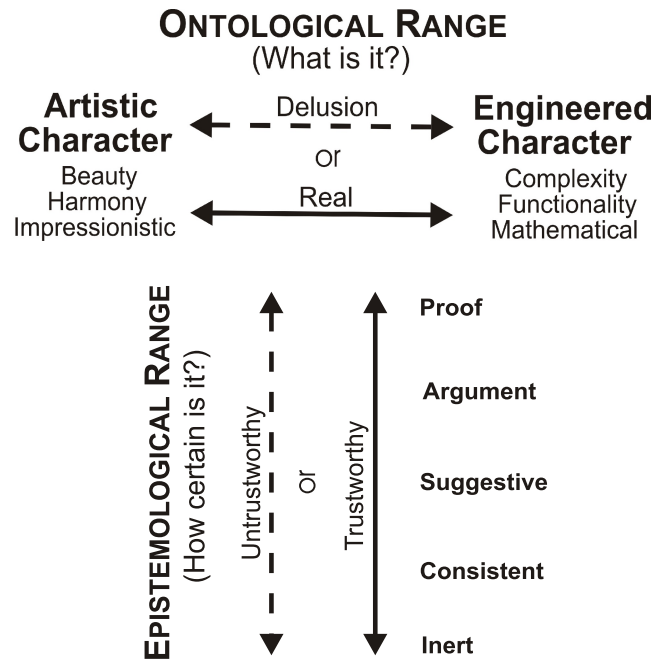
ONTOLOGICAL RANGE
(What is it?)

Artistic Character
Beauty
Harmony
Impressionistic

Delusion
or
Real

Engineered Character
Complexity
Functionality
Mathematical

EPISTEMOLOGICAL RANGE
(How certain is it?)

Untrustworthy
or
Trustworthy

Proof
Argument
Suggestive
Consistent
Inert